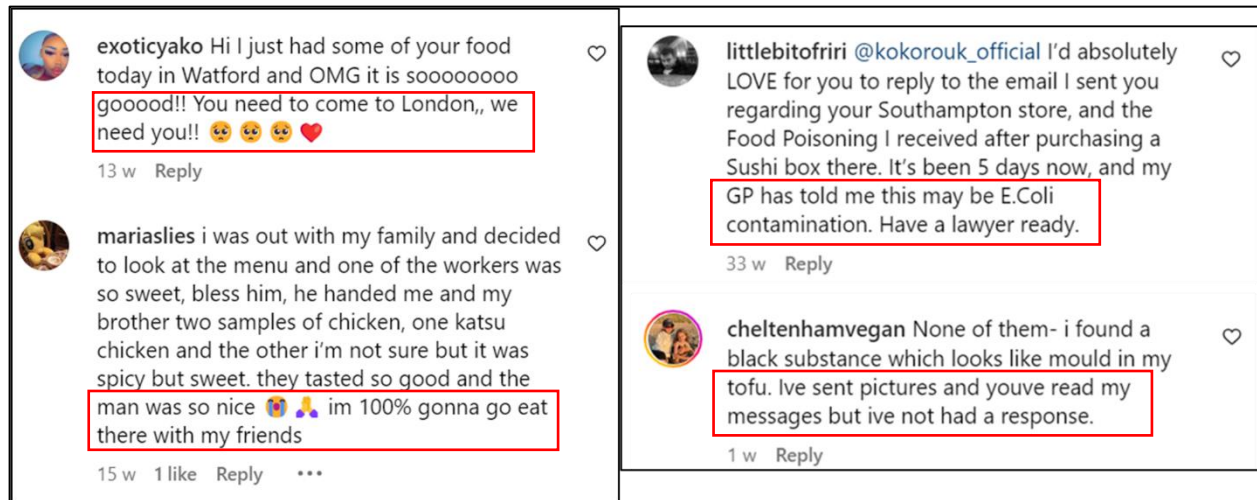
exoticyako Hi I just had some of your food today in Watford and OMG it is sooooooooo gooood!! You need to come to London,, we need you!! 🥺🥺🥺❤️

13 w Reply

mariaslies i was out with my family and decided to look at the menu and one of the workers was so sweet, bless him, he handed me and my brother two samples of chicken, one katsu chicken and the other i'm not sure but it was spicy but sweet. they tasted so good and the man was so nice 😭🙏 im 100% gonna go eat there with my friends

15 w 1 like Reply •••

littlebitofriri @kokorouk_official I'd absolutely LOVE for you to reply to the email I sent you regarding your Southampton store, and the Food Poisoning I received after purchasing a Sushi box there. It's been 5 days now, and my GP has told me this may be E.Coli contamination. Have a lawyer ready.

33 w Reply

cheltenhamvegan None of them- i found a black substance which looks like mould in my tofu. Ive sent pictures and youve read my messages but ive not had a response.

1 w Reply